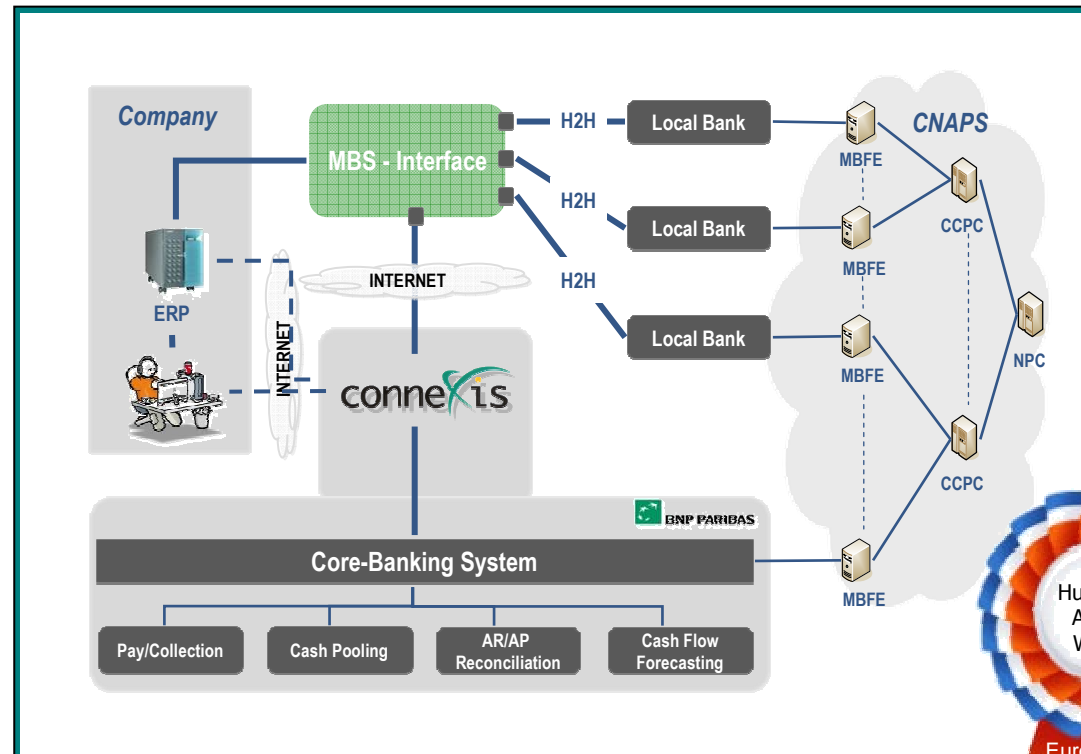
Company

MBS - Interface

H2H

H2H

H2H

Local Bank

Local Bank

Local Bank

CNAPS

MBFE

MBFE

MBFE

MBFE

CCPC

CCPC

NPC

ERP

INTERNET

INTERNET

connexis

BNP PARIBAS

Core-Banking System

Pay/Collection

Cash Pooling

AR/AP Reconciliation

Cash Flow Forecasting

Hu
A
W

Eur